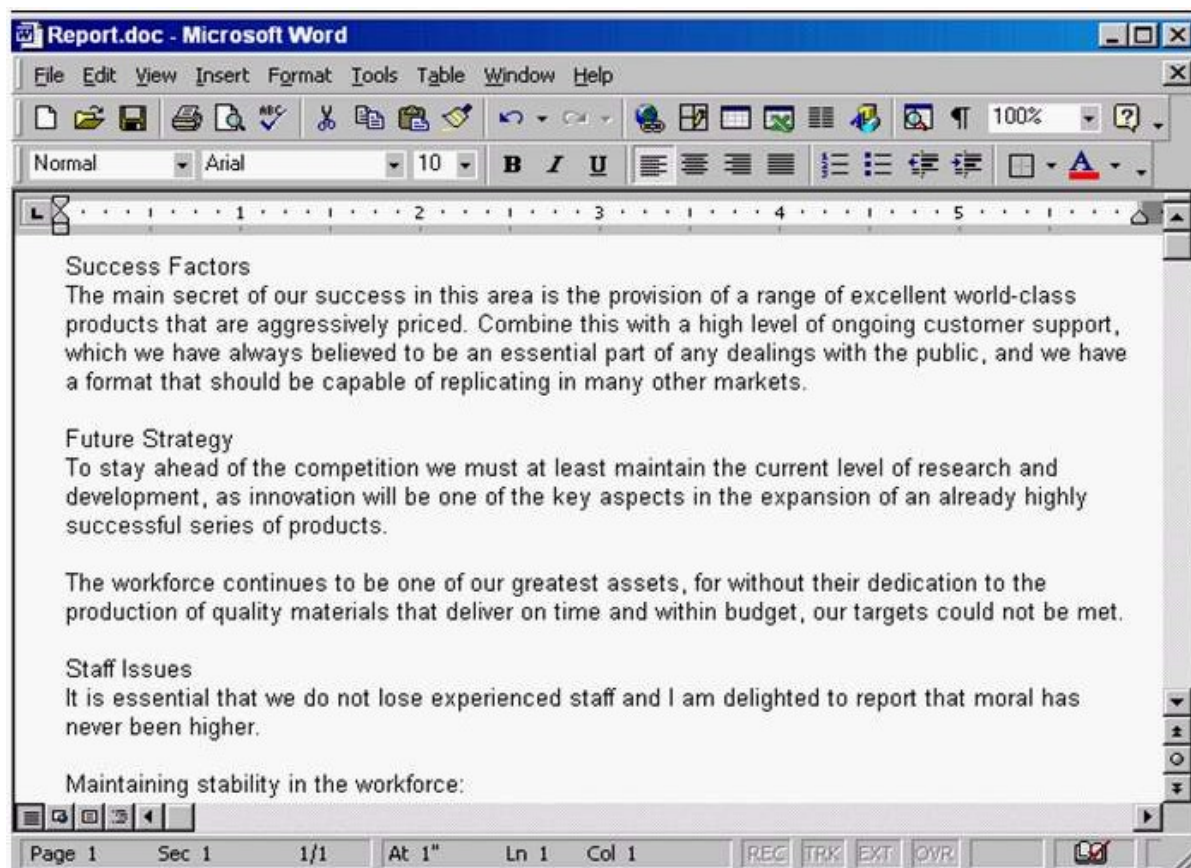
Report.doc - Microsoft Word

File Edit View Insert Format Tools Table Window Help

100%

Normal Arial 10 B I U

Success Factors
The main secret of our success in this area is the provision of a range of excellent world-class products that are aggressively priced. Combine this with a high level of ongoing customer support, which we have always believed to be an essential part of any dealings with the public, and we have a format that should be capable of replicating in many other markets.

Future Strategy
To stay ahead of the competition we must at least maintain the current level of research and development, as innovation will be one of the key aspects in the expansion of an already highly successful series of products.

The workforce continues to be one of our greatest assets, for without their dedication to the production of quality materials that deliver on time and within budget, our targets could not be met.

Staff Issues
It is essential that we do not lose experienced staff and I am delighted to report that moral has never been higher.

Maintaining stability in the workforce:

Page 1 Sec 1 1/1 At 1" Ln 1 Col 1 REC TRK EXT OVR